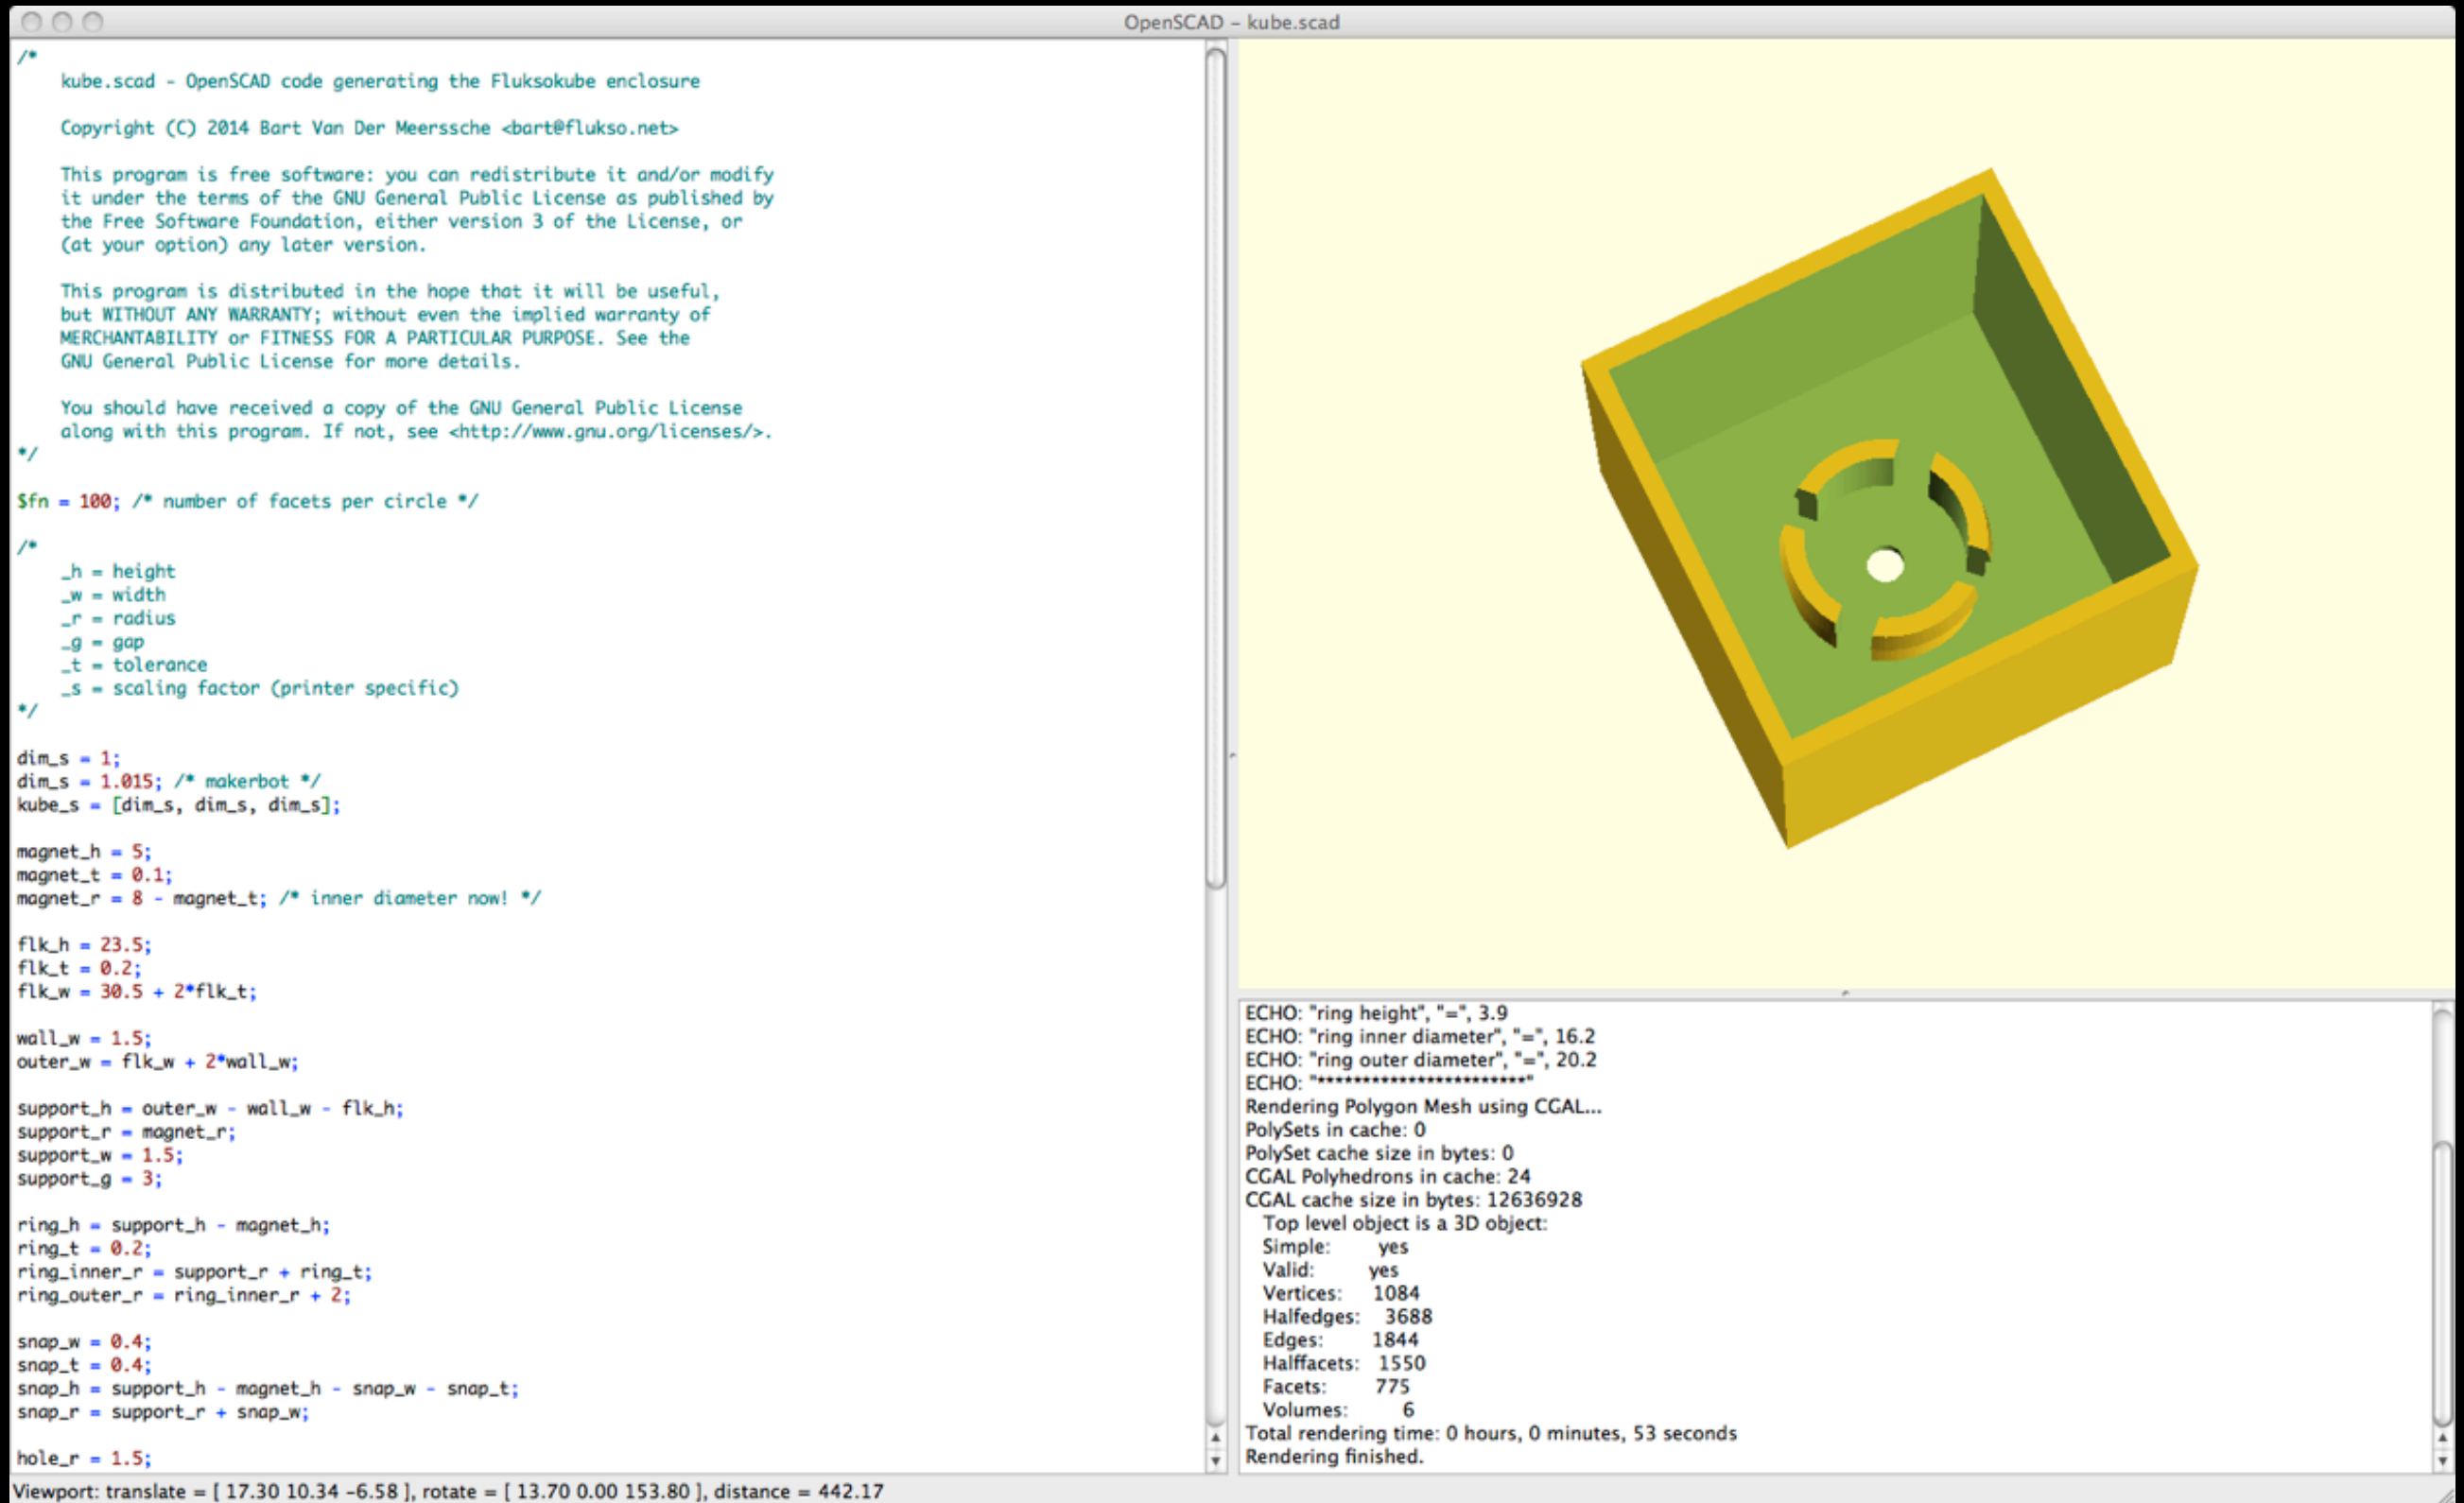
OpenSCAD – kube.scad

/*
kube.scad - OpenSCAD code generating the Fluksokube enclosure

Copyright (C) 2014 Bart Van Der Meerssche <bart@flukso.net>

This program is free software: you can redistribute it and/or modify it under the terms of the GNU General Public License as published by the Free Software Foundation, either version 3 of the License, or (at your option) any later version.

This program is distributed in the hope that it will be useful, but WITHOUT ANY WARRANTY; without even the implied warranty of MERCHANTABILITY or FITNESS FOR A PARTICULAR PURPOSE. See the GNU General Public License for more details.

You should have received a copy of the GNU General Public License along with this program. If not, see <http://www.gnu.org/licenses/>.
*/

$fn = 100; /* number of facets per circle */

/*
_h = height
_w = width
_r = radius
_g = gap
_t = tolerance
_s = scaling factor (printer specific)
*/

dim_s = 1;
dim_s = 1.015; /* makerbot */
kube_s = [dim_s, dim_s, dim_s];

magnet_h = 5;
magnet_t = 0.1;
magnet_r = 8 - magnet_t; /* inner diameter now! */

flk_h = 23.5;
flk_t = 0.2;
flk_w = 30.5 + 2*flk_t;

wall_w = 1.5;
outer_w = flk_w + 2*wall_w;

support_h = outer_w - wall_w - flk_h;
support_r = magnet_r;
support_w = 1.5;
support_g = 3;

ring_h = support_h - magnet_h;
ring_t = 0.2;
ring_inner_r = support_r + ring_t;
ring_outer_r = ring_inner_r + 2;

snap_w = 0.4;
snap_t = 0.4;
snap_h = support_h - magnet_h - snap_w - snap_t;
snap_r = support_r + snap_w;

hole_r = 1.5;

ECHO: "ring height", "=", 3.9
ECHO: "ring inner diameter", "=", 16.2
ECHO: "ring outer diameter", "=", 20.2
ECHO: "************************"
Rendering Polygon Mesh using CGAL...
PolySets in cache: 0
PolySet cache size in bytes: 0
CGAL Polyhedrons in cache: 24
CGAL cache size in bytes: 12636928
Top level object is a 3D object:
Simple: yes
Valid: yes
Vertices: 1084
Halfedges: 3688
Edges: 1844
Halffacets: 1550
Facets: 775
Volumes: 6
Total rendering time: 0 hours, 0 minutes, 53 seconds
Rendering finished.

Viewport: translate = [ 17.30 10.34 -6.58 ], rotate = [ 13.70 0.00 153.80 ], distance = 442.17